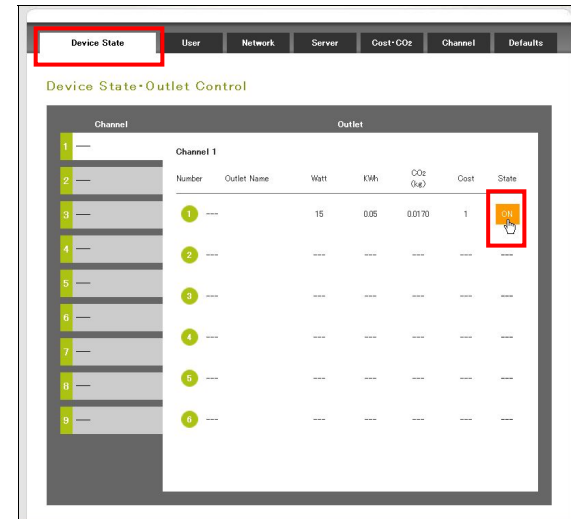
Device State | User | Network | Server | Cost·CO₂ | Channel | Defaults

Device State·Outlet Control

| Channel | Outlet |
|---|---|
| 1 — | |
| 2 — | |
| 3 — | |
| 4 — | |
| 5 — | |
| 6 — | |
| 7 — | |
| 8 — | |
| 9 — | |

Channel 1

| Number | Outlet Name | Watt | KWh | $CO_2$ (kg) | Cost | State |
|---|---|---|---|---|---|---|
| 1 | --- | 15 | 0.05 | 0.0170 | 1 | ON |
| 2 | --- | --- | --- | --- | --- | --- |
| 3 | --- | --- | --- | --- | --- | --- |
| 4 | --- | --- | --- | --- | --- | --- |
| 5 | --- | --- | --- | --- | --- | --- |
| 6 | --- | --- | --- | --- | --- | --- |